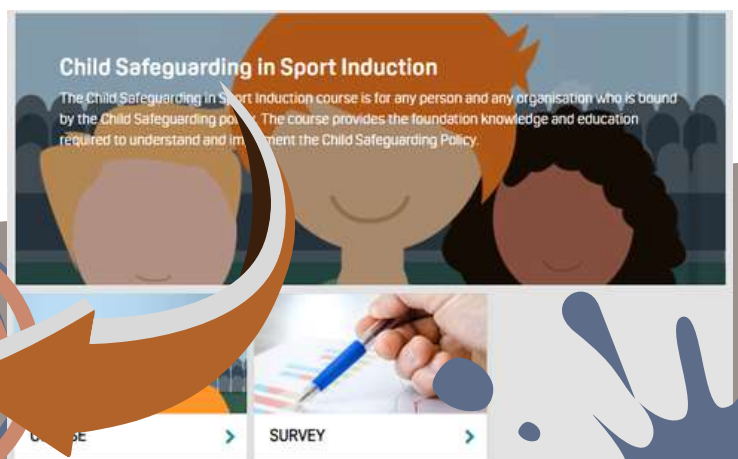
Child Safeguarding in Sport Induction

The Child Safeguarding in Sport Induction course is for any person and any organisation who is bound by the Child Safeguarding po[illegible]. The course provides the foundation knowledge and education required to understand and im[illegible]ment the Child Safeguarding Policy.

C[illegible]SE

SURVEY